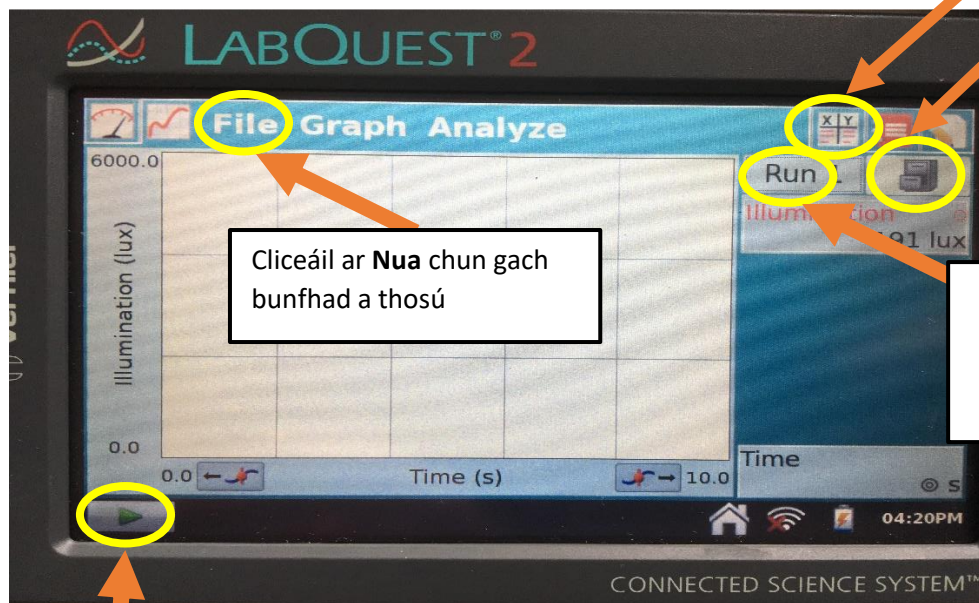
LABQUEST®2

File Graph Analyze

X Y

Run

Illumination

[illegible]91 lux

6000.0

Illumination (lux)

0.0

0.0

Time (s)

10.0

Time

s

Cliceáil ar **Nua** chun gach bunfhad a thosú

04:20PM

Vernier

CONNECTED SCIENCE SYSTEM™